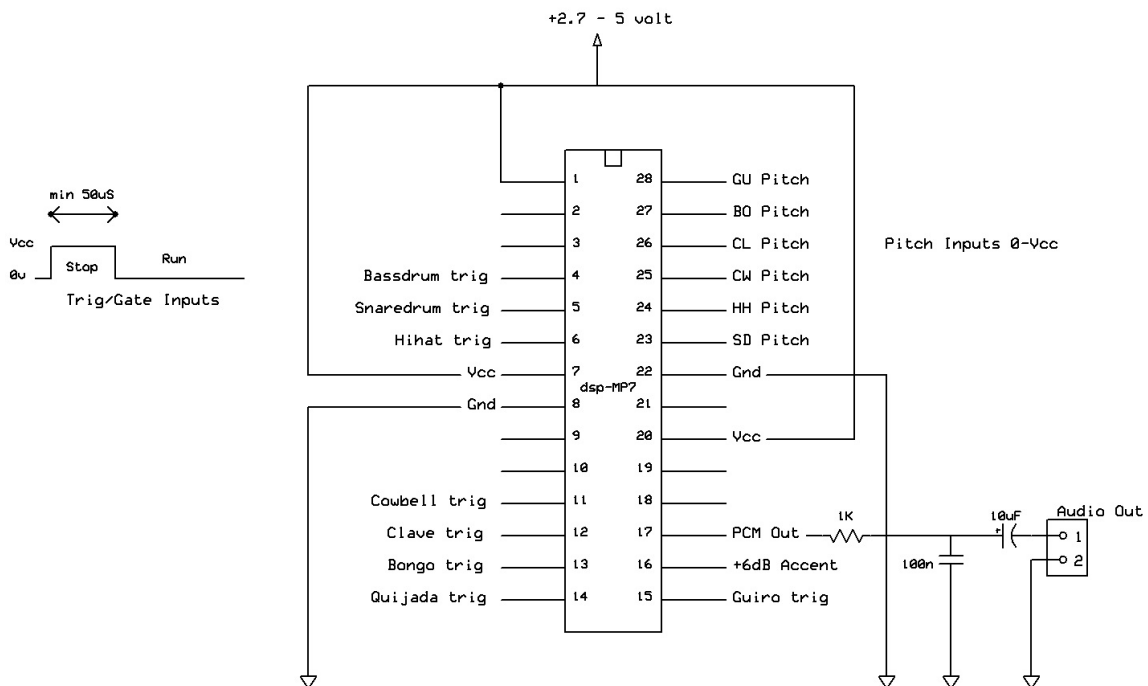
+2.7 - 5 volt

min 50uS

Vcc

0v

Stop

Run

Trig/Gate Inputs

1
2
3
Bassdrum trig 4
Snaredrum trig 5
Hihat trig 6
Vcc 7
Gnd 8
9
10
Cowbell trig 11
Clave trig 12
Bongo trig 13
Quijada trig 14

28 GU Pitch
27 BO Pitch
26 CL Pitch
25 CW Pitch
24 HH Pitch
23 SD Pitch
22 Gnd
21
20 Vcc
19
18
17 PCM Out
16 +6dB Accent
15 Guiro trig

dsp-MP7

Pitch Inputs 0-Vcc

1K

100n

10uF

+

Audio Out

1

2